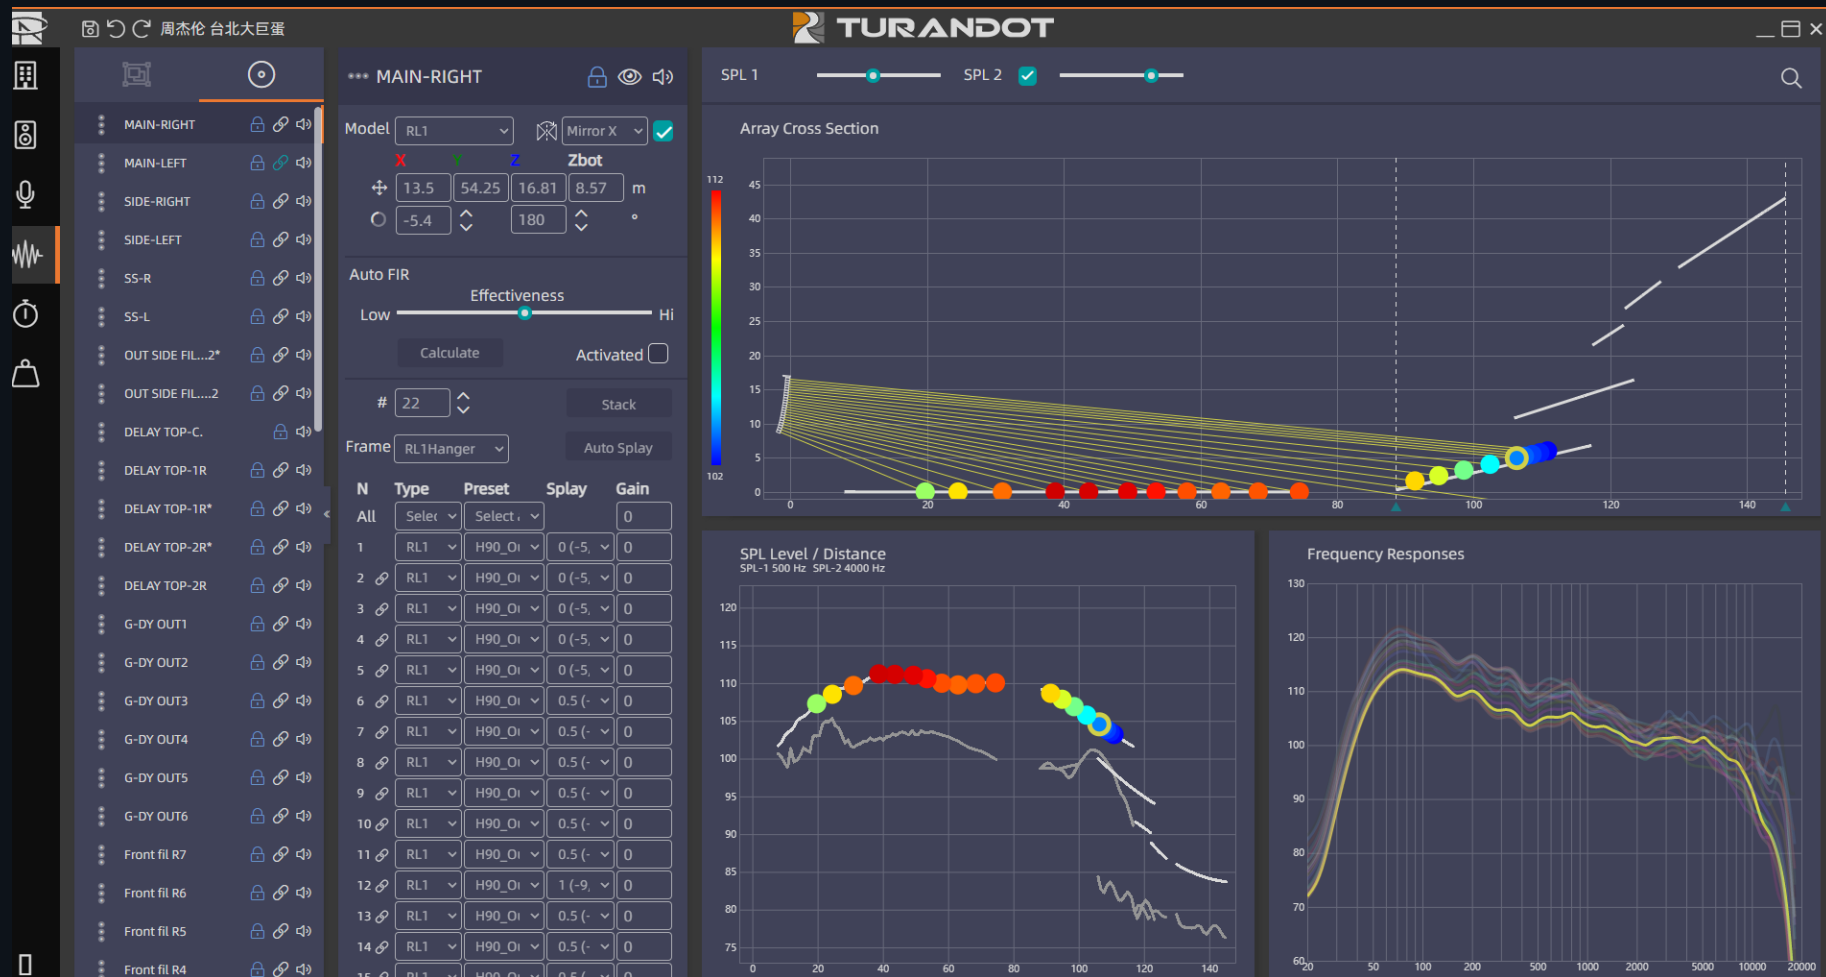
周杰伦 台北大巨蛋

TURANDOT

MAIN-RIGHT
MAIN-LEFT
SIDE-RIGHT
SIDE-LEFT
SS-R
SS-L
OUT SIDE FIL...2*
OUT SIDE FIL....2
DELAY TOP-C.
DELAY TOP-1R
DELAY TOP-1R*
DELAY TOP-2R*
DELAY TOP-2R
G-DY OUT1
G-DY OUT2
G-DY OUT3
G-DY OUT4
G-DY OUT5
G-DY OUT6
Front fil R7
Front fil R6
Front fil R5
Front fil R4

MAIN-RIGHT

Model RL1 Mirror X

X Y Z Zbot
13.5 54.25 16.81 8.57 m
-5.4 180 °

Auto FIR
Effectiveness
Low Hi
Calculate Activated

# 22 Stack
Frame RL1Hanger Auto Splay

| N | Type | Preset | Splay | Gain |
|---|---|---|---|---|
| All | Selec | Select | | 0 |
| 1 | RL1 | H90_O | 0 (-5, | 0 |
| 2 | RL1 | H90_O | 0 (-5, | 0 |
| 3 | RL1 | H90_O | 0 (-5, | 0 |
| 4 | RL1 | H90_O | 0 (-5, | 0 |
| 5 | RL1 | H90_O | 0 (-5, | 0 |
| 6 | RL1 | H90_O | 0.5 (- | 0 |
| 7 | RL1 | H90_O | 0.5 (- | 0 |
| 8 | RL1 | H90_O | 0.5 (- | 0 |
| 9 | RL1 | H90_O | 0.5 (- | 0 |
| 10 | RL1 | H90_O | 0.5 (- | 0 |
| 11 | RL1 | H90_O | 0.5 (- | 0 |
| 12 | RL1 | H90_O | 1 (-9, | 0 |
| 13 | RL1 | H90_O | 0.5 (- | 0 |
| 14 | RL1 | H90_O | 0.5 (- | 0 |

SPL 1 SPL 2

Array Cross Section
112 102
45 40 35 30 25 20 15 10 5 0
0 20 40 60 80 100 120 140

SPL Level / Distance
SPL-1 500 Hz SPL-2 4000 Hz
120 115 110 105 100 95 90 85 80 75
0 20 40 60 80 100 120 140

Frequency Responses
130 120 110 100 90 80 70 60
20 50 100 200 500 1000 2000 5000 10000 20000